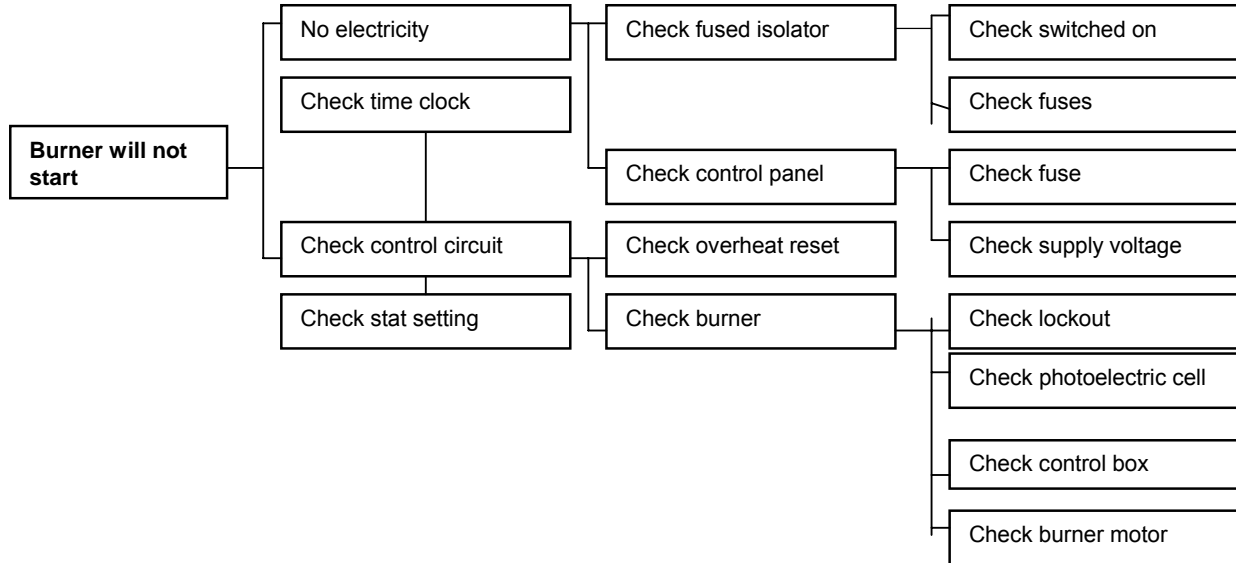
Burner will not start

No electricity

Check time clock

Check control circuit

Check stat setting

Check fused isolator

Check control panel

Check overheat reset

Check burner

Check switched on

Check fuses

Check fuse

Check supply voltage

Check lockout

Check photoelectric cell

Check control box

Check burner motor